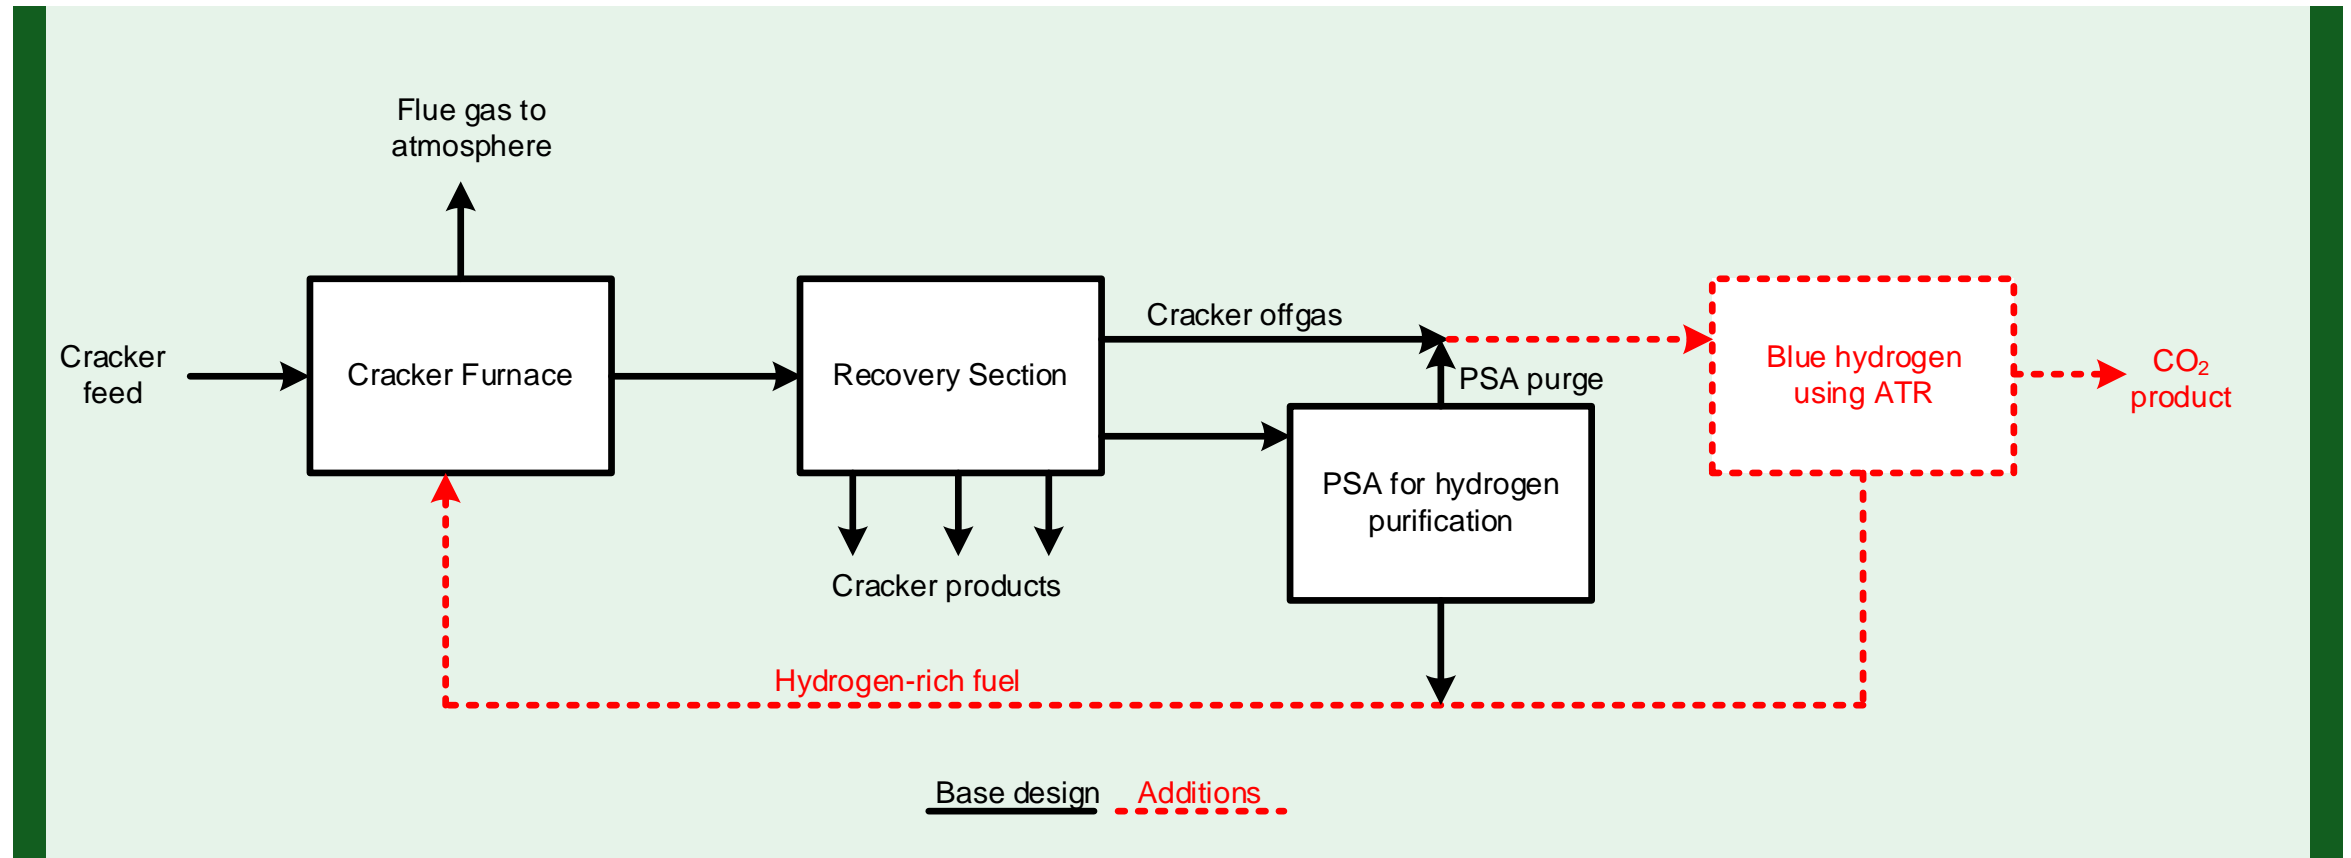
Flue gas to atmosphere

Cracker feed

Cracker Furnace

Recovery Section

Cracker offgas

PSA purge

Blue hydrogen using ATR

$CO_2$ product

PSA for hydrogen purification

Cracker products

Hydrogen-rich fuel

Base design

Additions